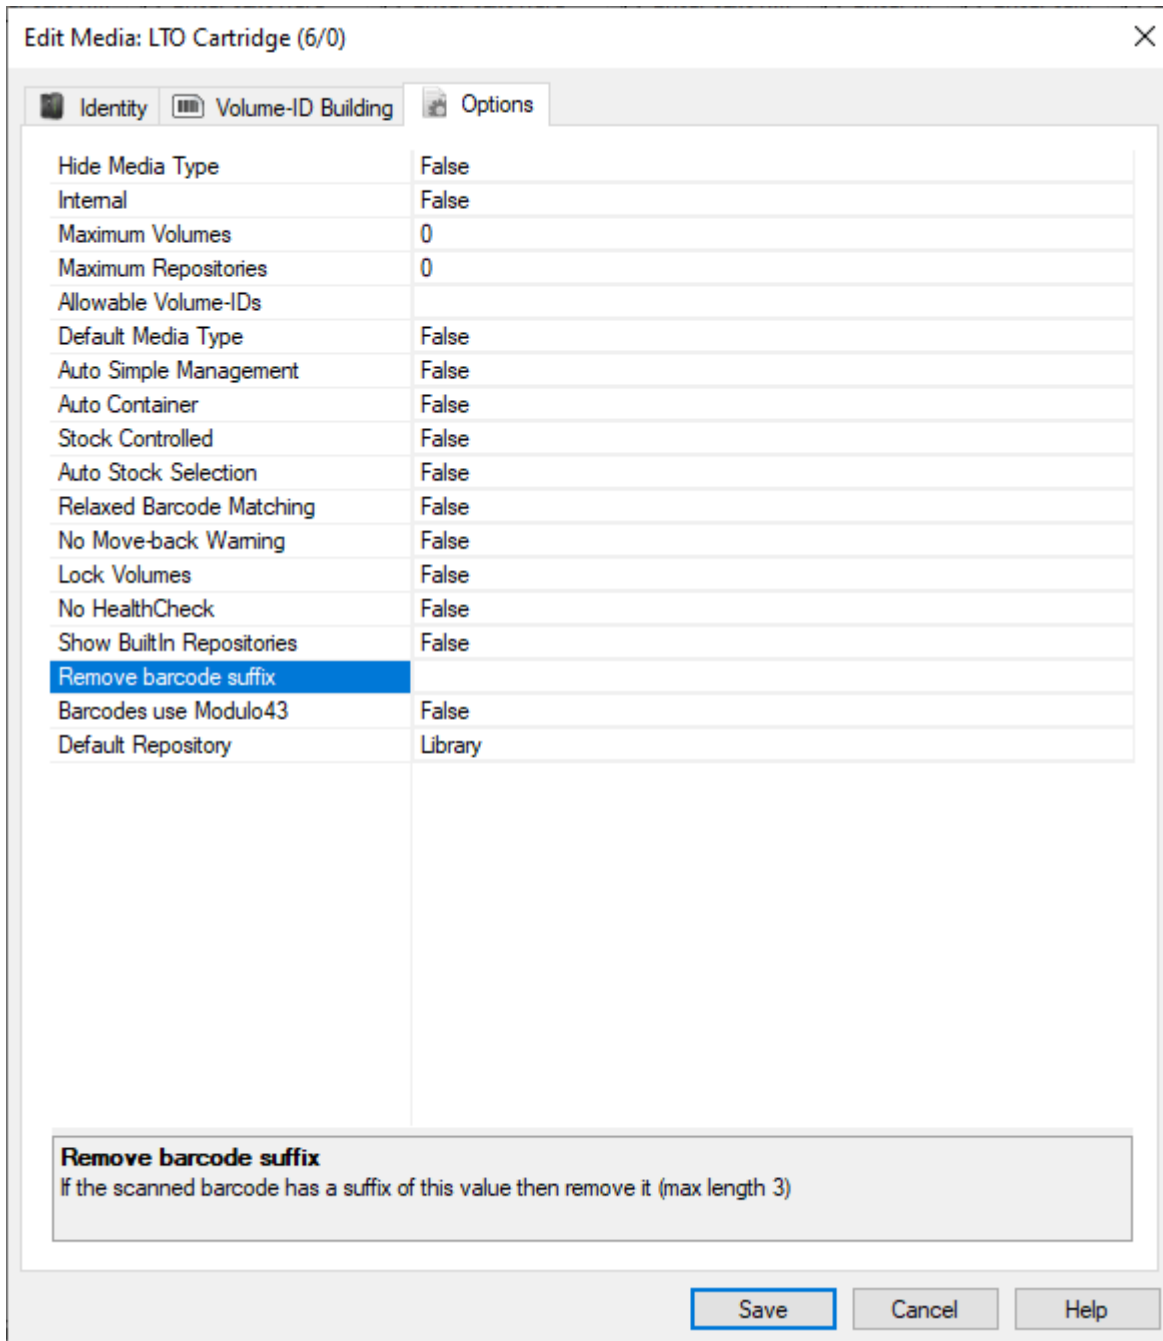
Edit Media: LTO Cartridge (6/0)

Identity | Volume-ID Building | Options

| | |
|---|---|
| Hide Media Type | False |
| Internal | False |
| Maximum Volumes | 0 |
| Maximum Repositories | 0 |
| Allowable Volume-IDs | |
| Default Media Type | False |
| Auto Simple Management | False |
| Auto Container | False |
| Stock Controlled | False |
| Auto Stock Selection | False |
| Relaxed Barcode Matching | False |
| No Move-back Warning | False |
| Lock Volumes | False |
| No HealthCheck | False |
| Show BuiltIn Repositories | False |
| Remove barcode suffix | |
| Barcodes use Modulo43 | False |
| Default Repository | Library |

**Remove barcode suffix**
If the scanned barcode has a suffix of this value then remove it (max length 3)

Save | Cancel | Help